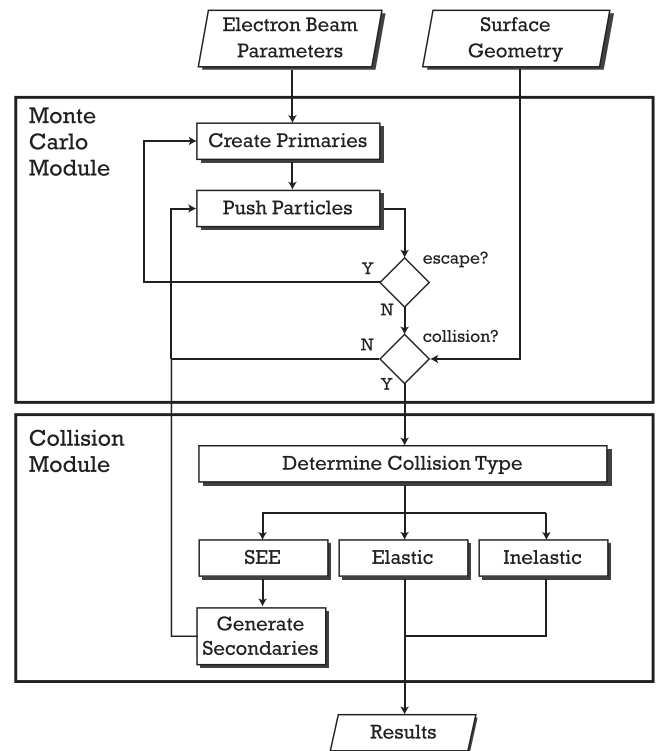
Electron Beam Parameters

Surface Geometry

Monte Carlo Module

Create Primaries

Push Particles

Y

escape?

N

N

collision?

Y

Collision Module

Determine Collision Type

SEE

Elastic

Inelastic

Generate Secondaries

Results